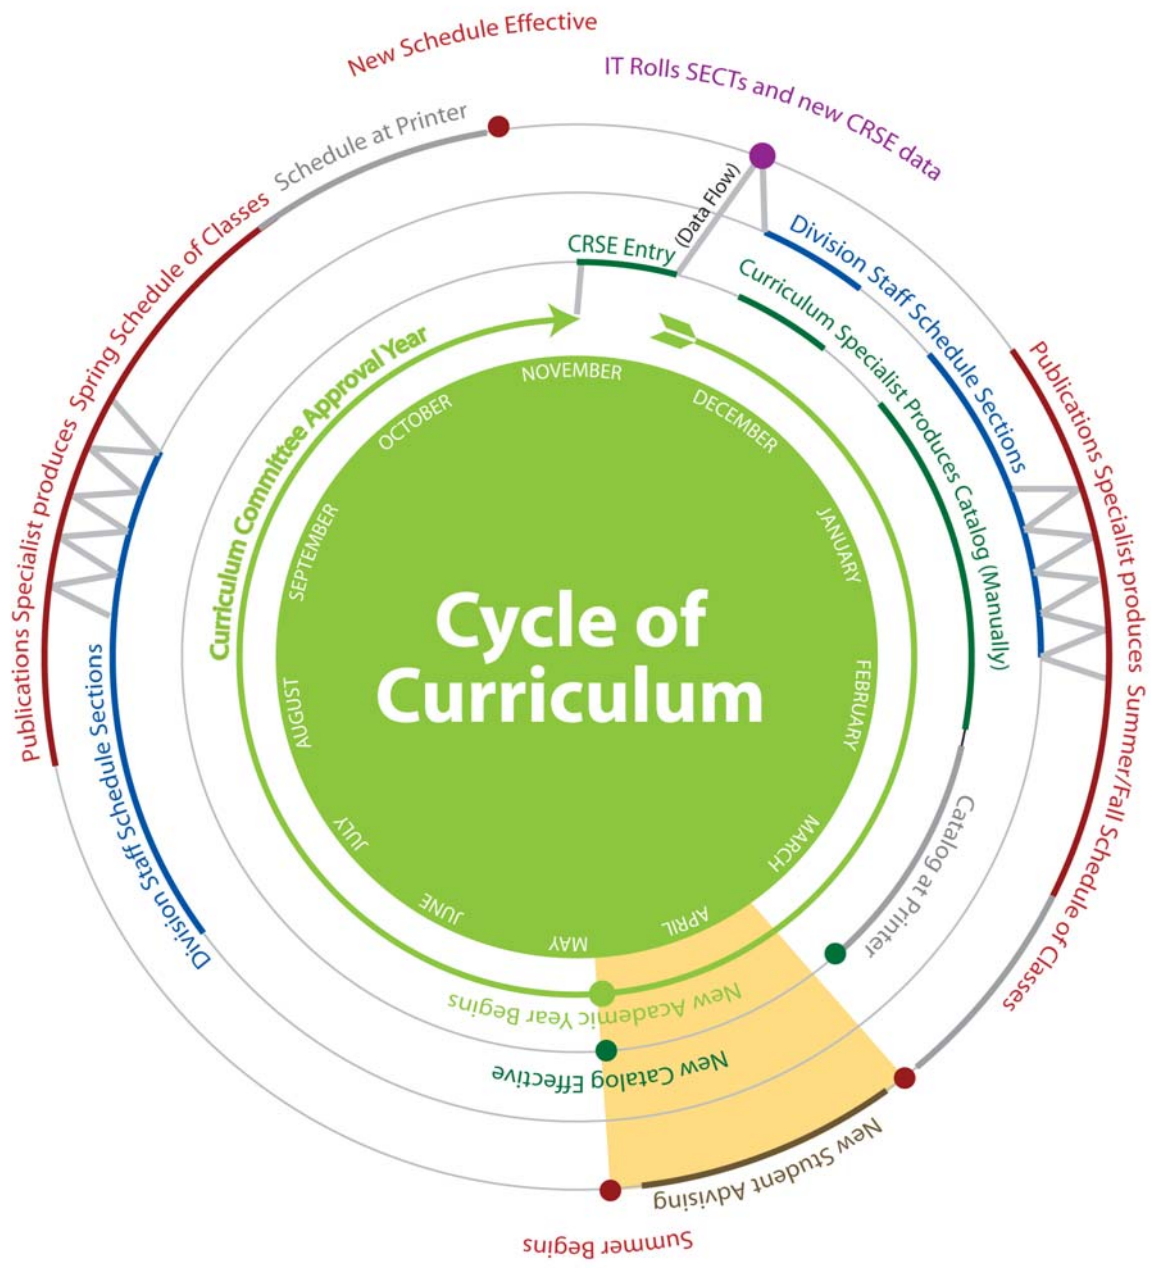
New Schedule Effective

IT Rolls SECTs and new CRSE data

Schedule at Printer

Publications Specialist produces Spring Schedule of Classes

(Data Flow)

CRSE Entry

Division Staff Schedule Sections

Curriculum Specialist Produces Catalog (Manually)

Curriculum Committee Approval Year

Publications Specialist produces Summer/Fall Schedule of Classes

NOVEMBER

DECEMBER

OCTOBER

JANUARY

SEPTEMBER

FEBRUARY

AUGUST

MARCH

JULY

APRIL

JUNE

MAY

Cycle of Curriculum

Division Staff Schedule Sections

Catalog at Printer

New Academic Year Begins

New Catalog Effective

New Student Advising

Summer Begins